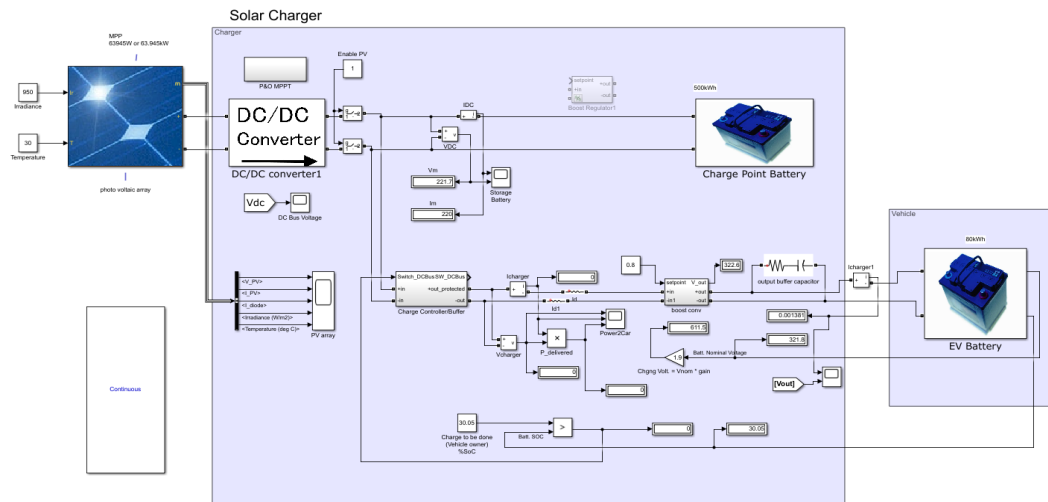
Solar Charger

Charger

MPP
83945W or 63.945kW

950
Irradiance

30
Temperature

photo voltaic array

P&O MPPT

Enable PV
1

DC/DC
Converter

DC/DC converter1

IDC

VDC

Vm
221.7

Im
220

Storage Battery

setpoint
Boost Regulator1

500kWh

Charge Point Battery

Vdc
DC Bus Voltage

<V_PV>
<I_PV>
<I_diode>
<Irradiance (W/m2)>
<Temperature (deg C)>

PV array

Switch_DCBus SW_DCBus
+in +out_protected
-in -out
Charge Controller/Buffer

Icharger
0

Id1

Id

0.8

setpoint V_out
+in +out
in1 -out
boost conv

322.6

output buffer capacitor

Vehicle

80kWh

Icharger1

EV Battery

0.001381

321.8

Power2Car

611.5

Vcharger

P_delivered

0

0

1.9

Batt. Nominal Voltage

Chgng Volt. = Vnom * gain

[Vout]

Continuous

30.05

Charge to be done (Vehicle owner) %SoC

Batt. SOC

0

30.05